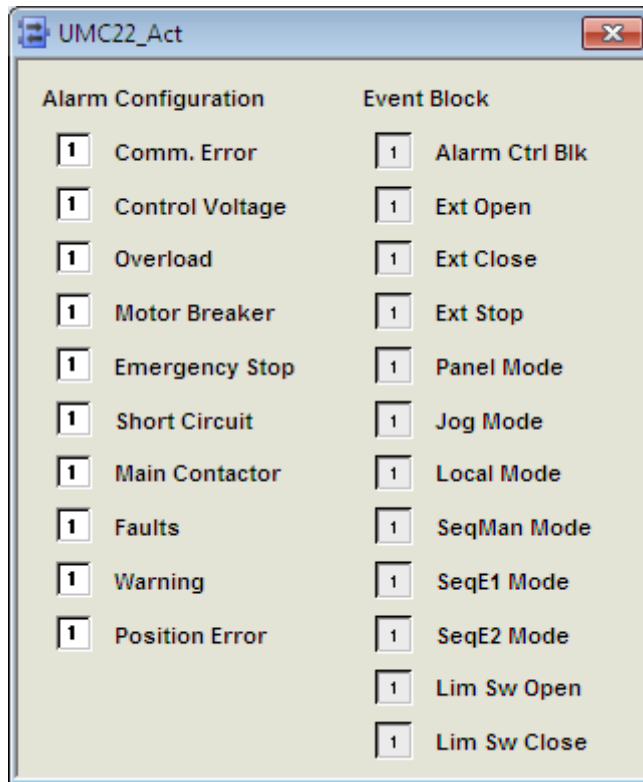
UMC22_Act

Alarm Configuration

1 Comm. Error

1 Control Voltage

1 Overload

1 Motor Breaker

1 Emergency Stop

1 Short Circuit

1 Main Contactor

1 Faults

1 Warning

1 Position Error

Event Block

1 Alarm Ctrl Blk

1 Ext Open

1 Ext Close

1 Ext Stop

1 Panel Mode

1 Jog Mode

1 Local Mode

1 SeqMan Mode

1 SeqE1 Mode

1 SeqE2 Mode

1 Lim Sw Open

1 Lim Sw Close